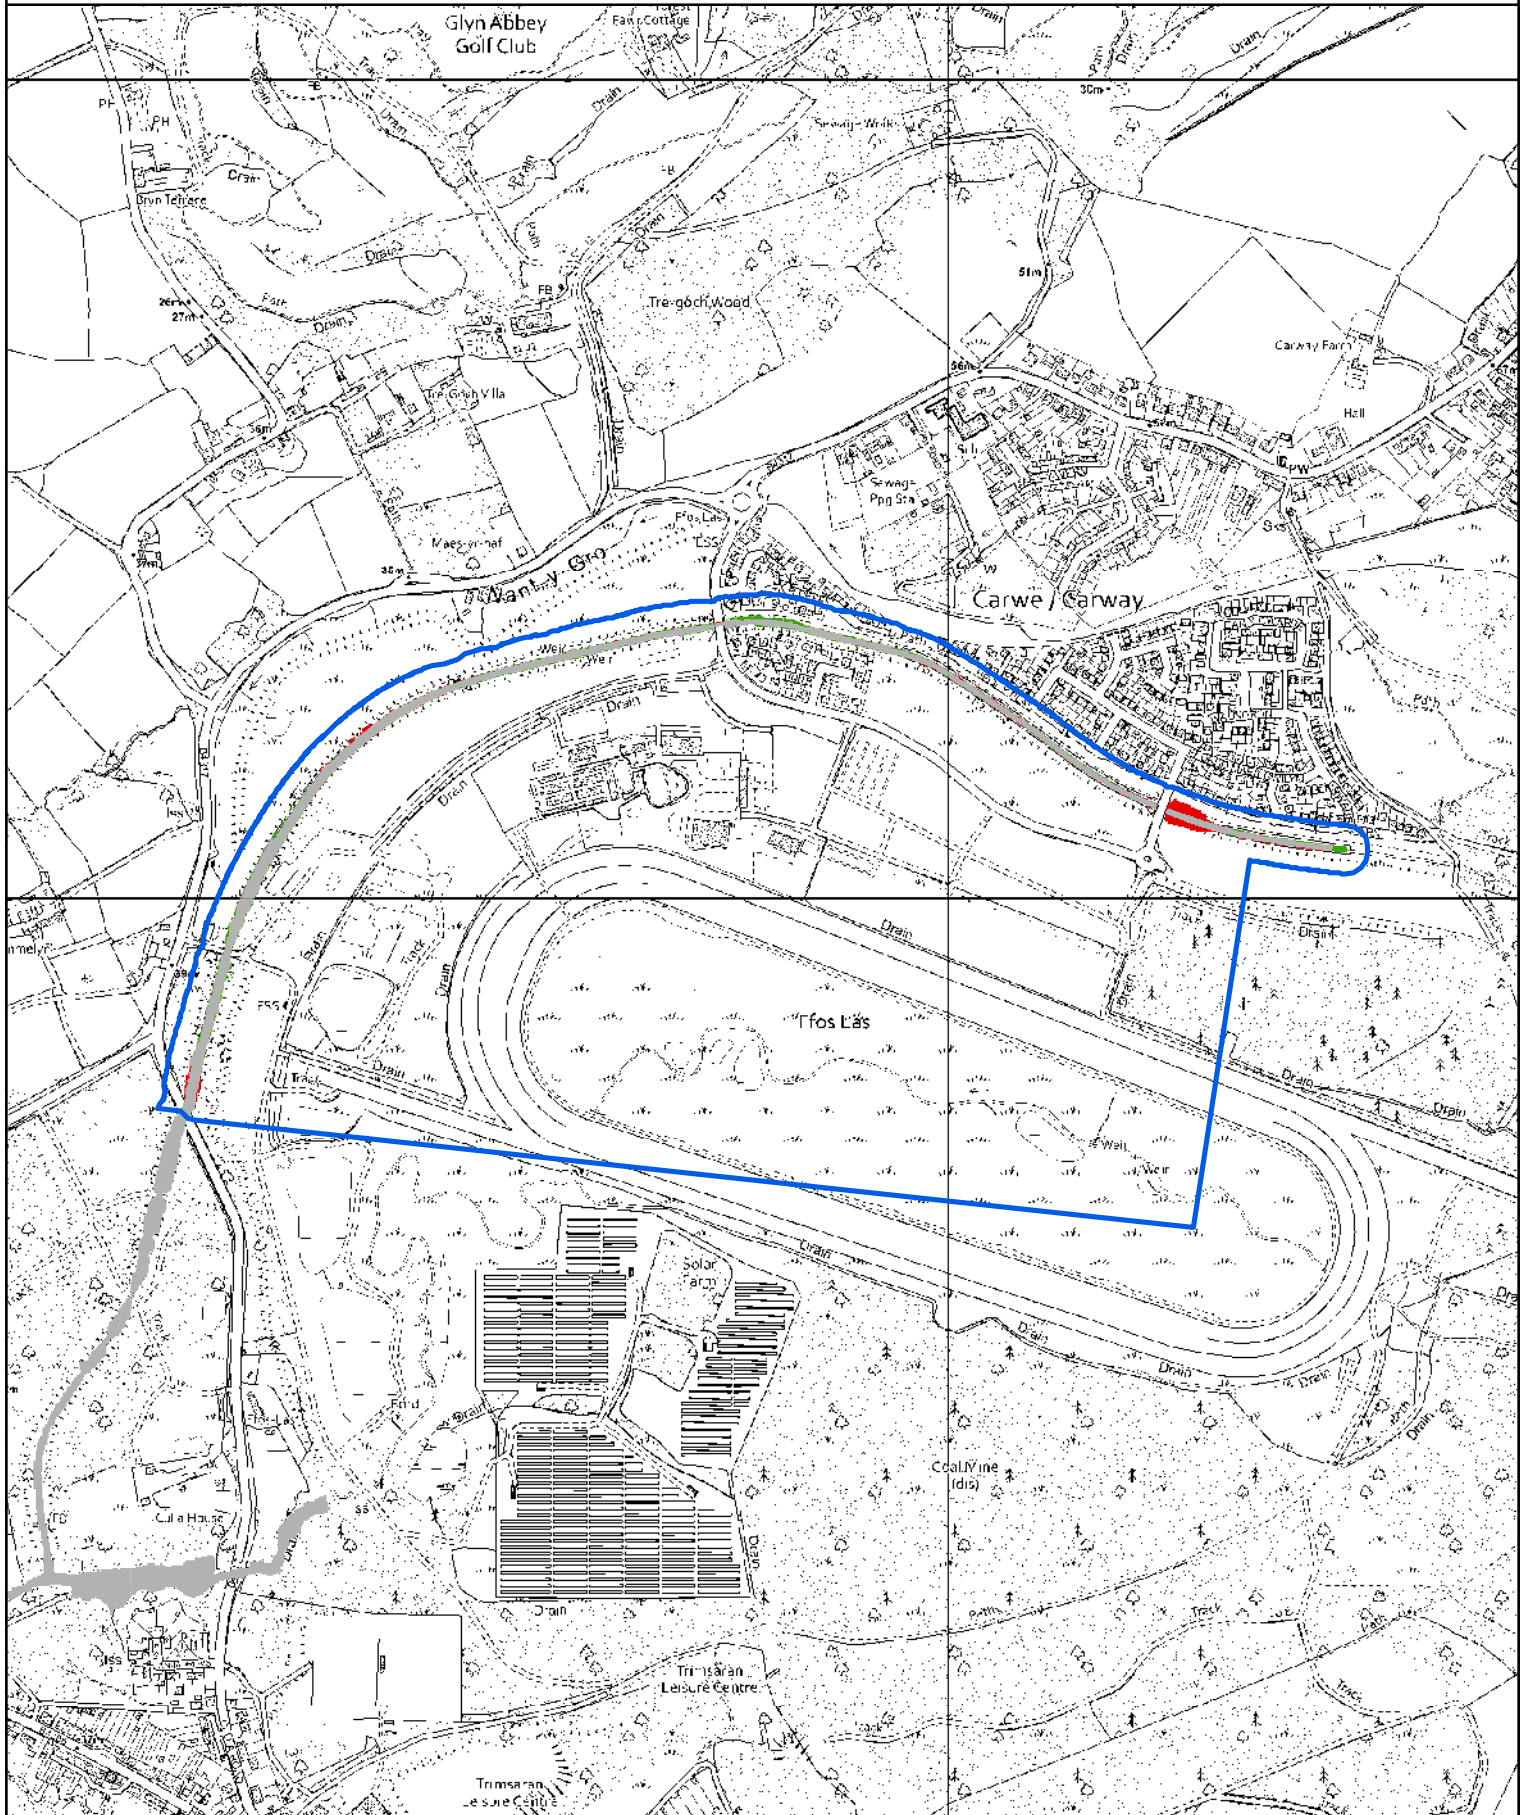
Glyn Abbey Golf Club
Farm Cottage
Drain
Path
FB
PH
PH
Drain
Bryn Tefrere
Drain
Drain
Sewage Works
30m
FB
Drain
Drain
FB
Tre-goch Wood
Path
Drain
26m
27m
51m
Carway Farm
Tre-Goch Villa
56m
Hall
36m
Sewage Ppg Sta
PW
Ffos Las
ESS
Maes-yr-haf
34m
Nant-y-Gro
Carwe / Carway
Weir
Weir
Drain
Drain
Drain
Path
Drain
Track
Drain
Drain
ESS
Track
Drain
Ffos Las
Drain
Drain
Weir
Weir
Drain
Solar Farm
Drain
Drain
Drain
Ford
Drain
Drain
Coal Mine (dis)
Cula House
Drain
Drain
Path
Track
Path
Trimsaran Leisure Centre
Track
Trimsaran Leisure Centre